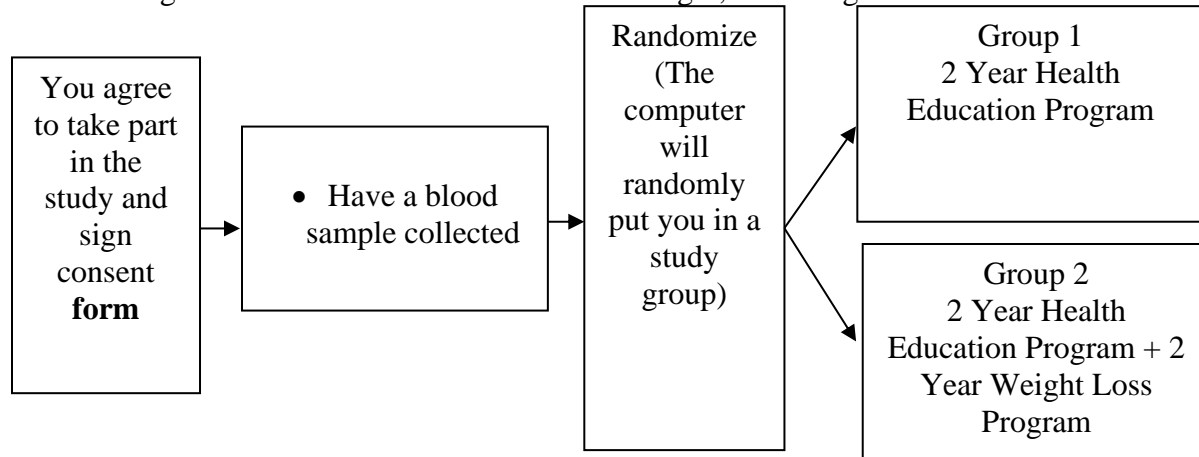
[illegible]

You agree to take part in the study and sign consent **form**

• Have a blood sample collected

Randomize (The computer will randomly put you in a study group)

Group 1
2 Year Health Education Program

Group 2
2 Year Health Education Program + 2 Year Weight Loss Program